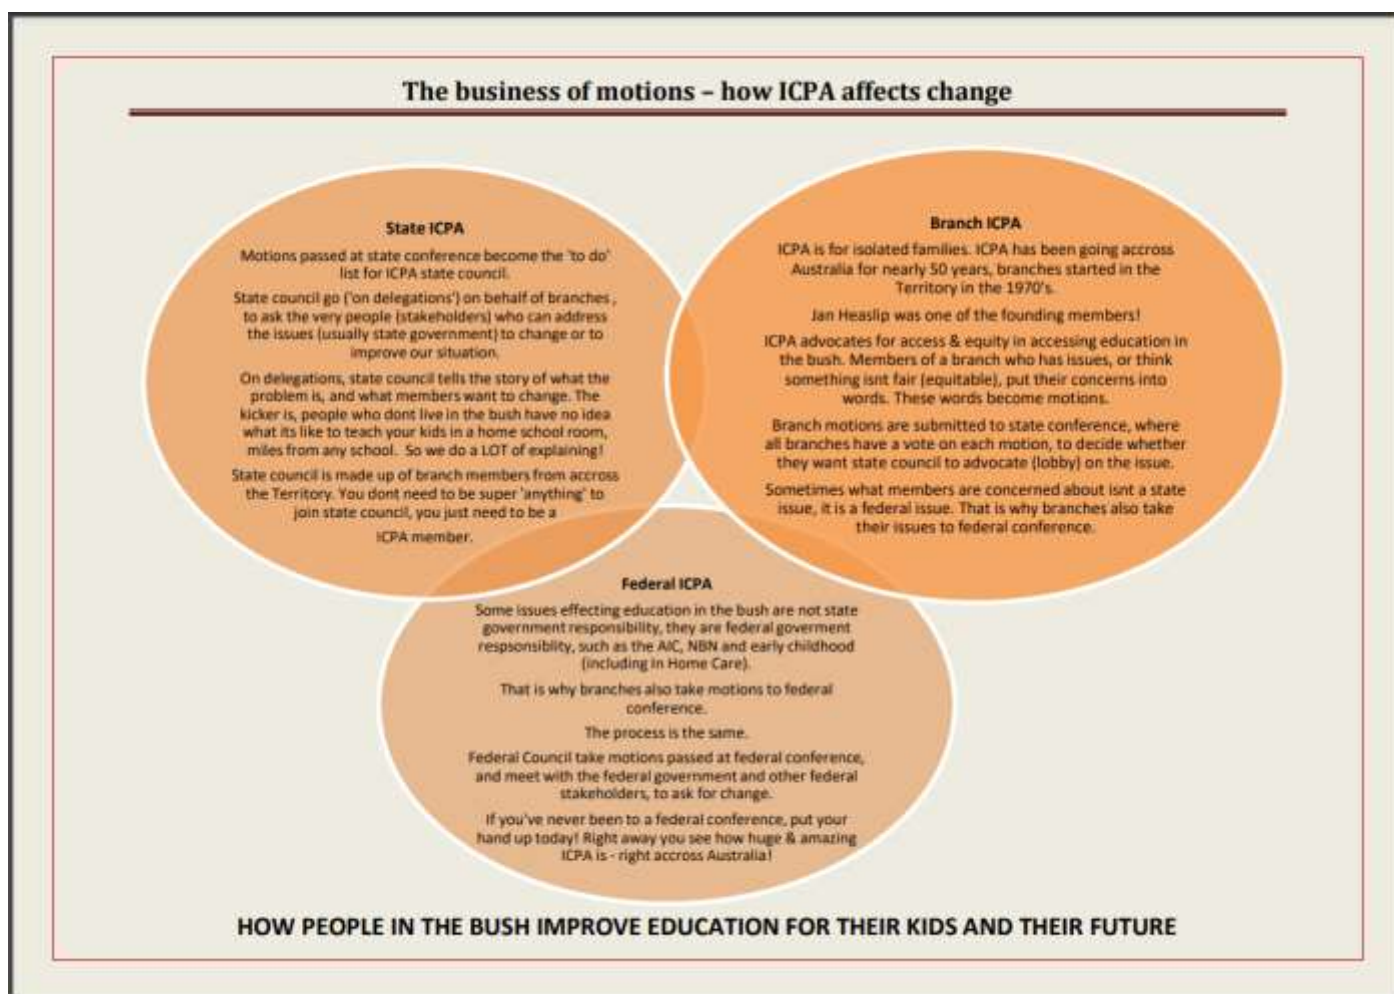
The business of motions – how ICPA affects change

State ICPA

Motions passed at state conference become the 'to do' list for ICPA state council.

State council go ('on delegations') on behalf of branches , to ask the very people (stakeholders) who can address the issues (usually state government) to change or to improve our situation.

On delegations, state council tells the story of what the problem is, and what members want to change. The kicker is, people who dont live in the bush have no idea what its like to teach your kids in a home school room, miles from any school. So we do a LOT of explaining!

State council is made up of branch members from accross the Territory. You dont need to be super 'anything' to join state council, you just need to be a ICPA member.

Branch ICPA

ICPA is for isolated families. ICPA has been going accross Australia for nearly 50 years, branches started in the Territory in the 1970's.

Jan Heaslip was one of the founding members!

ICPA advocates for access & equity in accessing education in the bush. Members of a branch who has issues, or think something isnt fair (equitable), put their concerns into words. These words become motions.

Branch motions are submitted to state conference, where all branches have a vote on each motion, to decide whether they want state council to advocate (lobby) on the issue.

Sometimes what members are concerned about isnt a state issue, it is a federal issue. That is why branches also take their issues to federal conference.

Federal ICPA

Some issues effecting education in the bush are not state government responsibility, they are federal goverment respsonsibility, such as the AIC, NBN and early childhood (including In Home Care).

That is why branches also take motions to federal conference.

The process is the same.

Federal Council take motions passed at federal conference, and meet with the federal government and other federal stakeholders, to ask for change.

If you've never been to a federal conference, put your hand up today! Right away you see how huge & amazing ICPA is - right accross Australia!

HOW PEOPLE IN THE BUSH IMPROVE EDUCATION FOR THEIR KIDS AND THEIR FUTURE